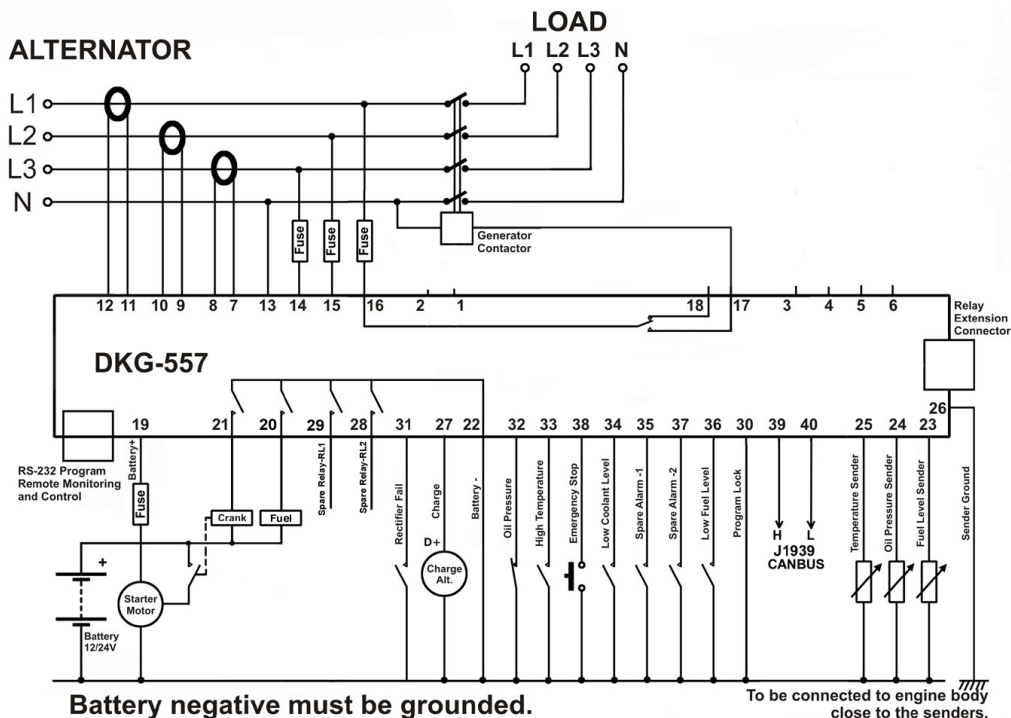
LOAD

L1 L2 L3 N

ALTERNATOR

L1
L2
L3
N

Fuse Fuse Fuse

Generator Contactor

12 11 10 9 8 7 13 14 15 16 2 1 18 17 3 4 5 6

Relay Extension Connector

DKG-557

26

19 21 20 29 28 31 27 22 32 33 38 34 35 37 36 30 39 40 25 24 23

RS-232 Program Remote Monitoring and Control

Battery+

Fuse

Crank Fuel

Spare Relay-RL1

Spare Relay-RL2

Rectifier Fail

Charge

D+

Charge Alt.

Battery -

Oil Pressure

High Temperature

Emergency Stop

Low Coolant Level

Spare Alarm -1

Spare Alarm -2

Low Fuel Level

Program Lock

H L
J1939 CANBUS

Temperature Sender

Oil Pressure Sender

Fuel Level Sender

Sender Ground

+

Starter Motor

Battery 12/24V

Battery negative must be grounded.

To be connected to engine body close to the senders.